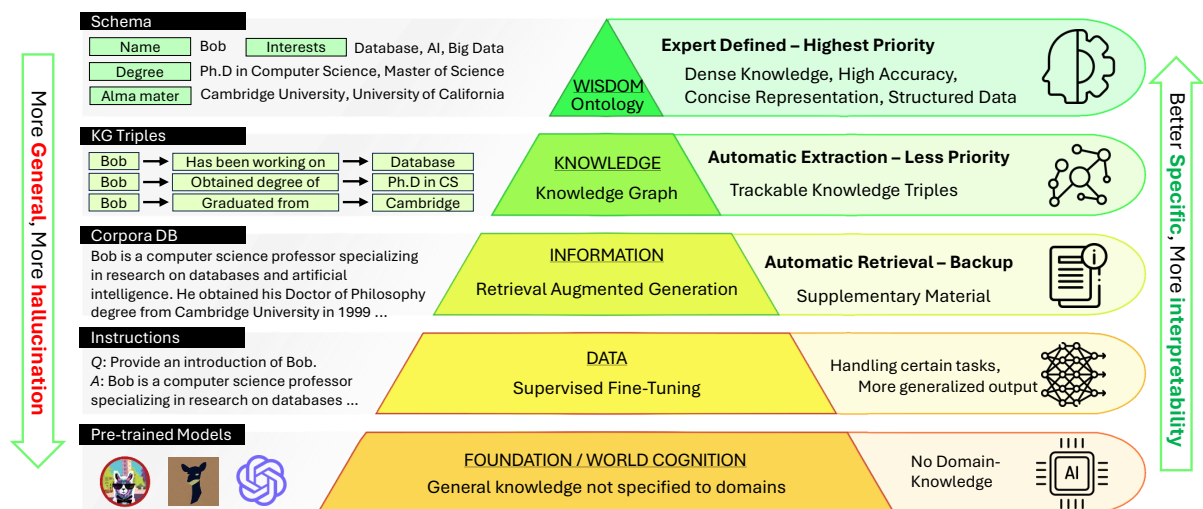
More General, More hallucination

Schema

| Name | Bob | Interests | Database, AI, Big Data |
|---|---|---|---|
| Degree | Ph.D in Computer Science, Master of Science | | |
| Alma mater | Cambridge University, University of California | | |

WISDOM
Ontology

Expert Defined – Highest Priority
Dense Knowledge, High Accuracy, Concise Representation, Structured Data

KG Triples

| Bob | Has been working on | Database |
|---|---|---|
| Bob | Obtained degree of | Ph.D in CS |
| Bob | Graduated from | Cambridge |

KNOWLEDGE
Knowledge Graph

Automatic Extraction – Less Priority
Trackable Knowledge Triples

Corpora DB
Bob is a computer science professor specializing in research on databases and artificial intelligence. He obtained his Doctor of Philosophy degree from Cambridge University in 1999 ...

INFORMATION
Retrieval Augmented Generation

Automatic Retrieval – Backup
Supplementary Material

Instructions
Q: Provide an introduction of Bob.
A: Bob is a computer science professor specializing in research on databases ...

DATA
Supervised Fine-Tuning

Handling certain tasks,
More generalized output

Pre-trained Models

FOUNDATION / WORLD COGNITION
General knowledge not specified to domains

No Domain-Knowledge

AI

Better Specific, More interpretability